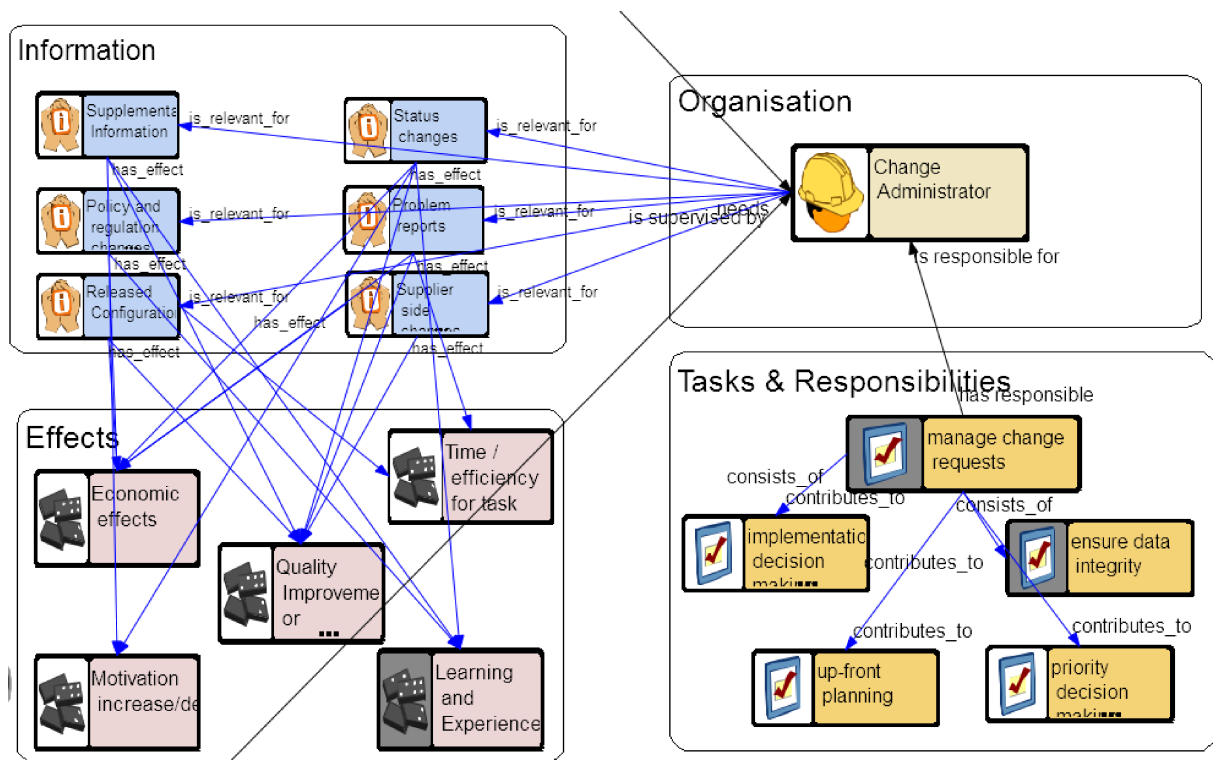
Information

Supplementa Information

is_relevant_for

has_effect

Status changes

is_relevant_for

has_effect

Policy and regulation changes

is_relevant_for

has_effect

Problem reports

is_relevant_for

has_effect

Released Configuration

is_relevant_for

has_effect

Supplier side changes

is_relevant_for

has_effect

Organisation

Change Administrator

needs

is supervised by

is responsible for

Tasks & Responsibilities

has responsible

manage change requests

consists_of

contributes_to

implementatic decision maki...

consists_of

ensure data integrity

contributes_to

contributes_to

contributes_to

up-front planning

priority decision maki...

Effects

Economic effects

Time / efficiency for task

Quality Improveme or ...

Motivation increase/de

Learning and Experience